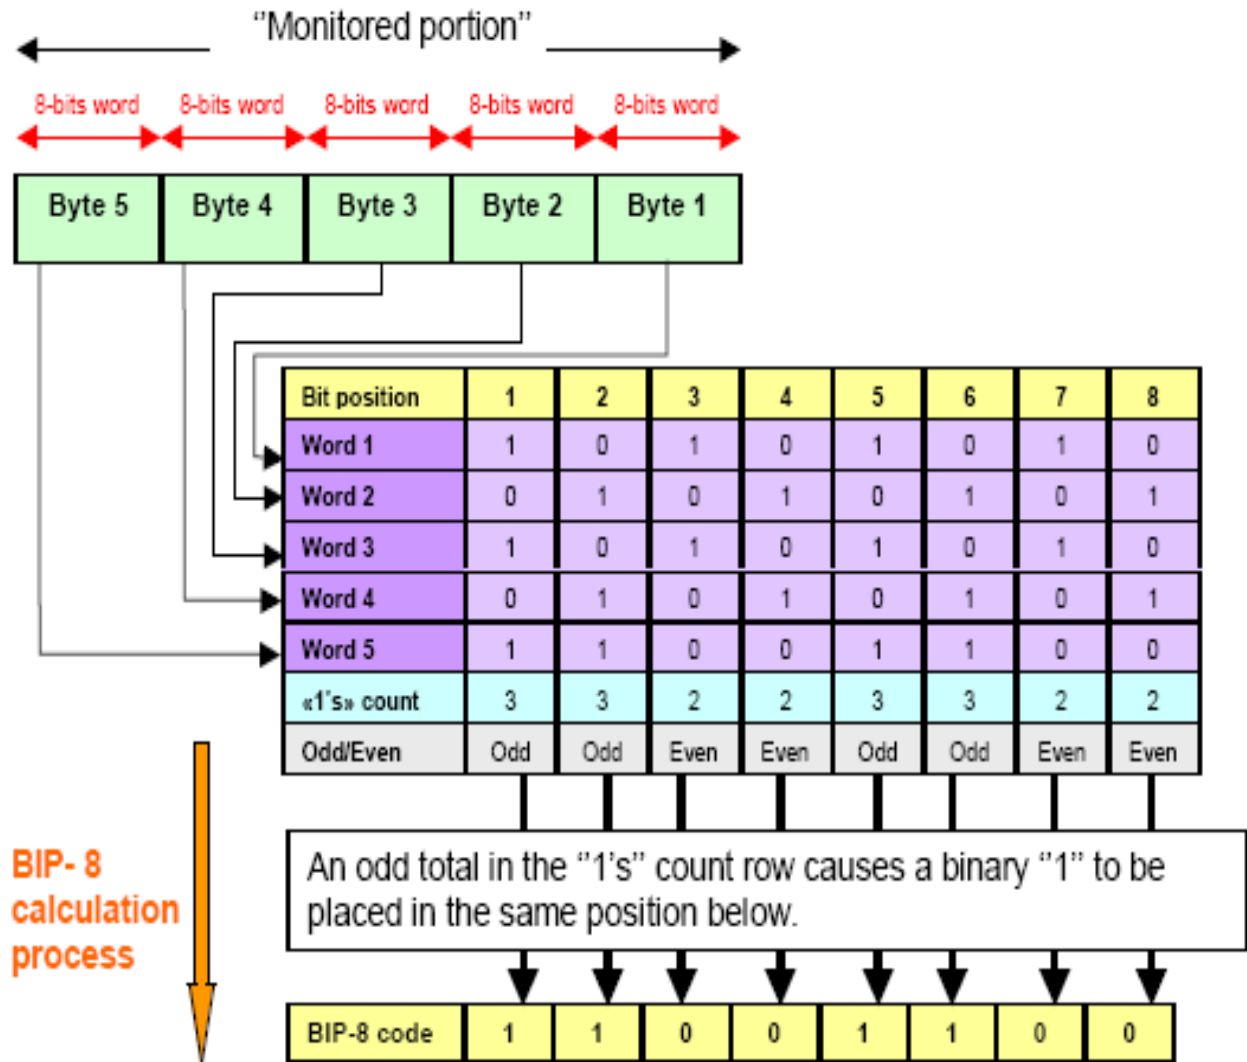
"Monitored portion"

8-bits word 8-bits word 8-bits word 8-bits word 8-bits word

| Byte 5 | Byte 4 | Byte 3 | Byte 2 | Byte 1 |
|---|---|---|---|---|

| Bit position | 1 | 2 | 3 | 4 | 5 | 6 | 7 | 8 |
|---|---|---|---|---|---|---|---|---|
| Word 1 | 1 | 0 | 1 | 0 | 1 | 0 | 1 | 0 |
| Word 2 | 0 | 1 | 0 | 1 | 0 | 1 | 0 | 1 |
| Word 3 | 1 | 0 | 1 | 0 | 1 | 0 | 1 | 0 |
| Word 4 | 0 | 1 | 0 | 1 | 0 | 1 | 0 | 1 |
| Word 5 | 1 | 1 | 0 | 0 | 1 | 1 | 0 | 0 |
| «1's» count | 3 | 3 | 2 | 2 | 3 | 3 | 2 | 2 |
| Odd/Even | Odd | Odd | Even | Even | Odd | Odd | Even | Even |

BIP- 8 calculation process

An odd total in the "1's" count row causes a binary "1" to be placed in the same position below.

| BIP-8 code | 1 | 1 | 0 | 0 | 1 | 1 | 0 | 0 |
|---|---|---|---|---|---|---|---|---|